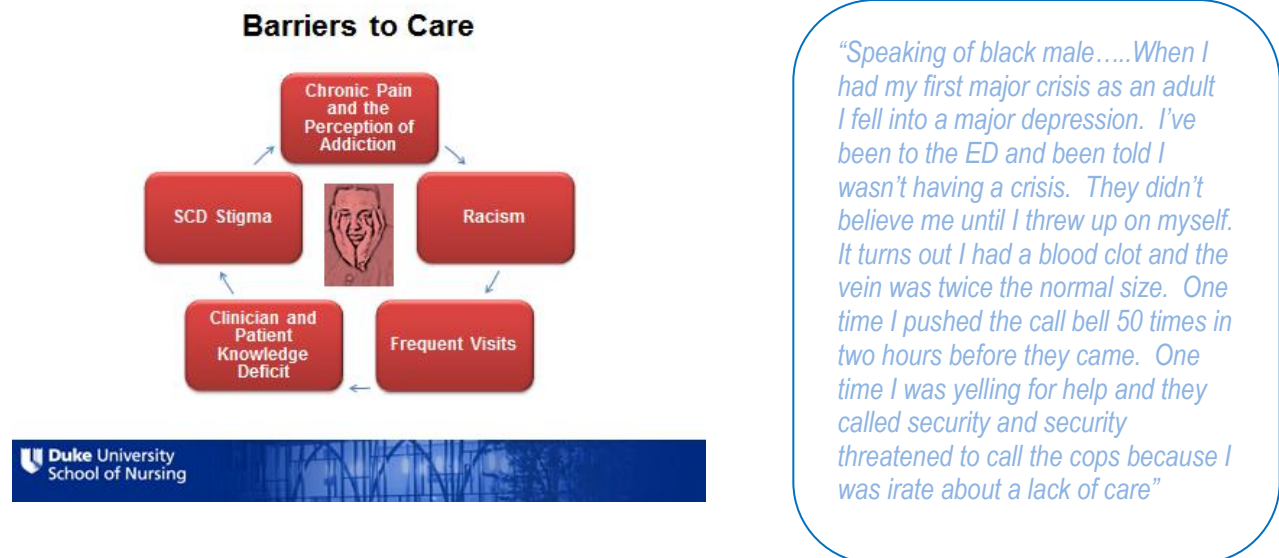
Barriers to Care

Chronic Pain and the Perception of Addiction

Racism

Frequent Visits

Clinician and Patient Knowledge Deficit

SCD Stigma

Duke University School of Nursing

"Speaking of black male…..When I had my first major crisis as an adult I fell into a major depression. I've been to the ED and been told I wasn't having a crisis. They didn't believe me until I threw up on myself. It turns out I had a blood clot and the vein was twice the normal size. One time I pushed the call bell 50 times in two hours before they came. One time I was yelling for help and they called security and security threatened to call the cops because I was irate about a lack of care"